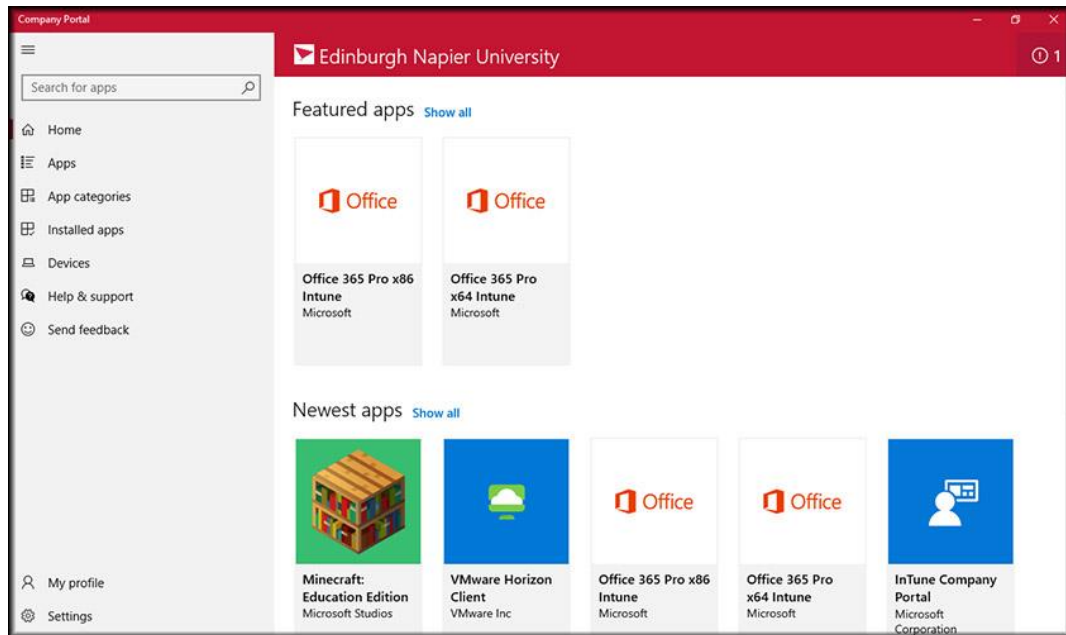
Company Portal

Search for apps

Home

Apps

App categories

Installed apps

Devices

Help & support

Send feedback

My profile

Settings

Edinburgh Napier University

1

Featured apps Show all

Office

Office 365 Pro x86 Intune
Microsoft

Office

Office 365 Pro x64 Intune
Microsoft

Newest apps Show all

Minecraft: Education Edition
Microsoft Studios

VMware Horizon Client
VMware Inc

Office

Office 365 Pro x86 Intune
Microsoft

Office

Office 365 Pro x64 Intune
Microsoft

InTune Company Portal
Microsoft Corporation